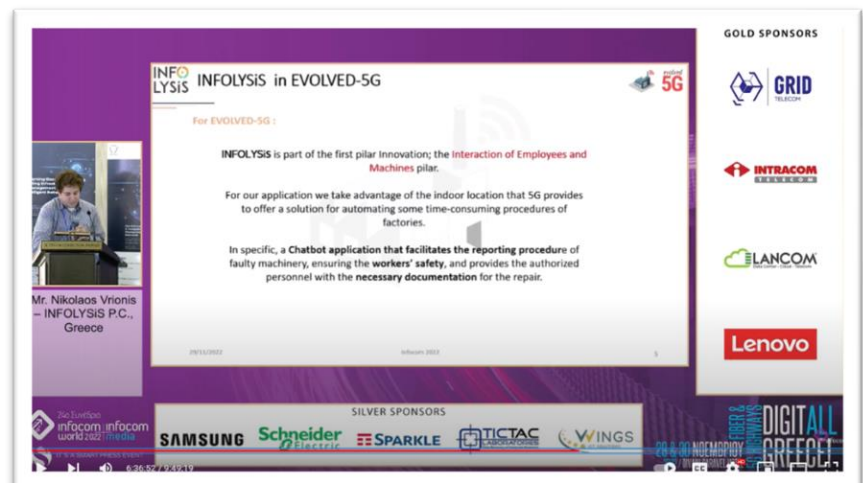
INFO LYSiS INFOLYSiS in EVOLVED-5G

evolved 5G

For EVOLVED-5G :

INFOLYSiS is part of the first pilar Innovation; the Interaction of Employees and Machines pilar.

For our application we take advantage of the indoor location that 5G provides to offer a solution for automating some time-consuming procedures of factories.

In specific, a Chatbot application that facilitates the reporting procedure of faulty machinery, ensuring the workers' safety, and provides the authorized personnel with the necessary documentation for the repair.

29/11/2022 Infocom 2022 5

Mr. Nikolaos Vrionis – INFOLYSiS P.C., Greece

GOLD SPONSORS

GRID TELECOM

INTRACOM TELECOM

LANCOM

Lenovo

SILVER SPONSORS

SAMSUNG Schneider Electric SPARKLE TICTAC WINGS

infocom world 2022 infocom media

DIGITALL GREECE

28 & 30 ΝΟΕΜΒΡΙΟΥ

6:36:52 / 9:49:19